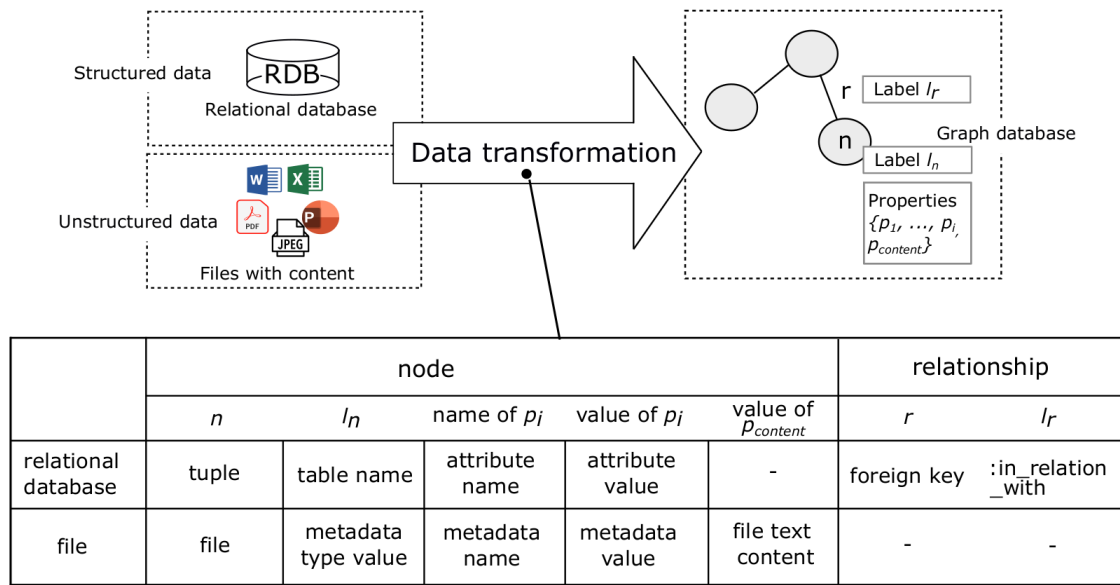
Structured data

RDB

Relational database

Unstructured data

PDF

JPEG

Files with content

Data transformation

r

Label $l_r$

n

Graph database

Label $l_n$

Properties $\{p_1, \ldots, p_i, p_{content}\}$

| | node | | | | | relationship | |
|---|---|---|---|---|---|---|---|
| | $n$ | $l_n$ | name of $p_i$ | value of $p_i$ | value of $p_{content}$ | $r$ | $l_r$ |
| relational database | tuple | table name | attribute name | attribute value | - | foreign key | :in_relation_with |
| file | file | metadata type value | metadata name | metadata value | file text content | - | - |